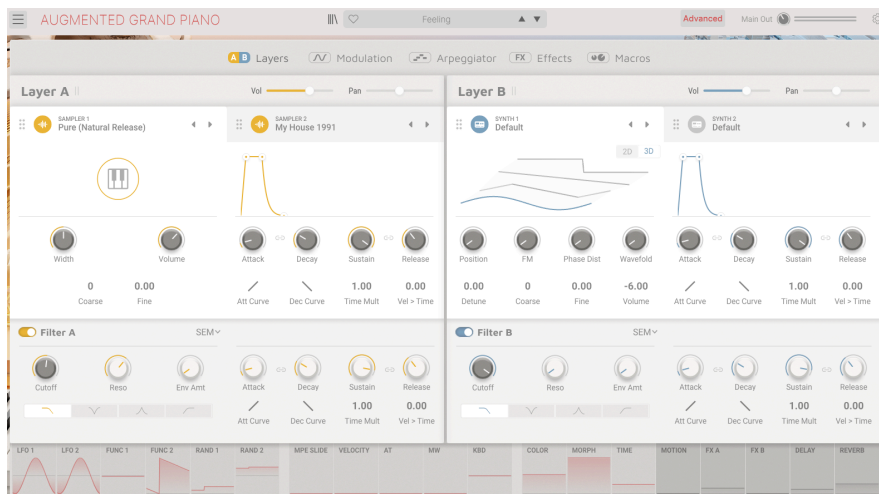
AUGMENTED GRAND PIANO

Feeling

Advanced

Main Out

A B Layers

Modulation

Arpeggiator

FX Effects

Macros

Layer A

Vol

Pan

Layer B

Vol

Pan

SAMPLER 1
Pure (Natural Release)

SAMPLER 2
My House 1991

SYNTH 1
Default

SYNTH 2
Default

2D 3D

Width

Volume

Attack

Decay

Sustain

Release

Position

FM

Phase Dist

Wavefold

Attack

Decay

Sustain

Release

0
Coarse

0.00
Fine

Att Curve

Dec Curve

1.00
Time Mult

0.00
Vel > Time

0.00
Detune

0
Coarse

0.00
Fine

-6.00
Volume

Att Curve

Dec Curve

1.00
Time Mult

0.00
Vel > Time

Filter A

SEM

Cutoff

Reso

Env Amt

Attack

Decay

Sustain

Release

Att Curve

Dec Curve

1.00
Time Mult

0.00
Vel > Time

Filter B

SEM

Cutoff

Reso

Env Amt

Attack

Decay

Sustain

Release

Att Curve

Dec Curve

1.00
Time Mult

0.00
Vel > Time

LFO 1 LFO 2 FUNC 1 FUNC 2 RAND 1 RAND 2 MPE SLIDE VELOCITY AT MW KBD COLOR MORPH TIME MOTION FX A FX B DELAY REVERB